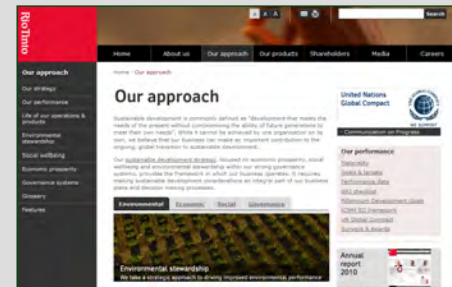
RioTinto

A A A

Search

Home
About us
Our approach
Our products
Shareholders
Media
Careers

Our approach
Our strategy
Our performance
Life of our operations & products
Environmental stewardship
Social wellbeing
Economic prosperity
Governance systems
Glossary
Features

Home › Our approach

Our approach

Sustainable development is commonly defined as "development that meets the needs of the present without compromising the ability of future generations to meet their own needs". While it cannot be achieved by one organisation on its own, we believe that our business can make an important contribution to the ongoing, global transition to sustainable development.

Our sustainable development strategy, focused on economic prosperity, social wellbeing and environmental stewardship within our strong governance systems, provides the framework in which our business operates. It requires making sustainable development considerations an integral part of our business plans and decision making processes.

Environmental
Economic
Social
Governance

Environmental stewardship
We take a strategic approach to driving improved environmental performance

United Nations Global Compact

WE SUPPORT

Communication on Progress

Our performance
Materiality
Goals & targets
Performance data
GRI checklist
Millennium Development Goals
ICMM SD framework
UN Global Compact
Surveys & Awards

Annual report 2010